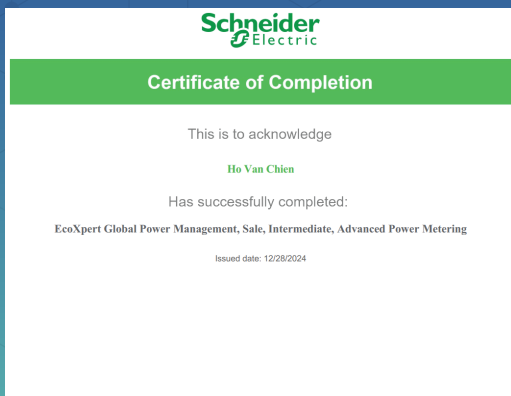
Schneider Electric

Certificate of Completion

This is to acknowledge

Ho Van Chien

Has successfully completed:

EcoXpert Global Power Management, Sale, Intermediate, Advanced Power Metering

Issued date: 12/28/2024